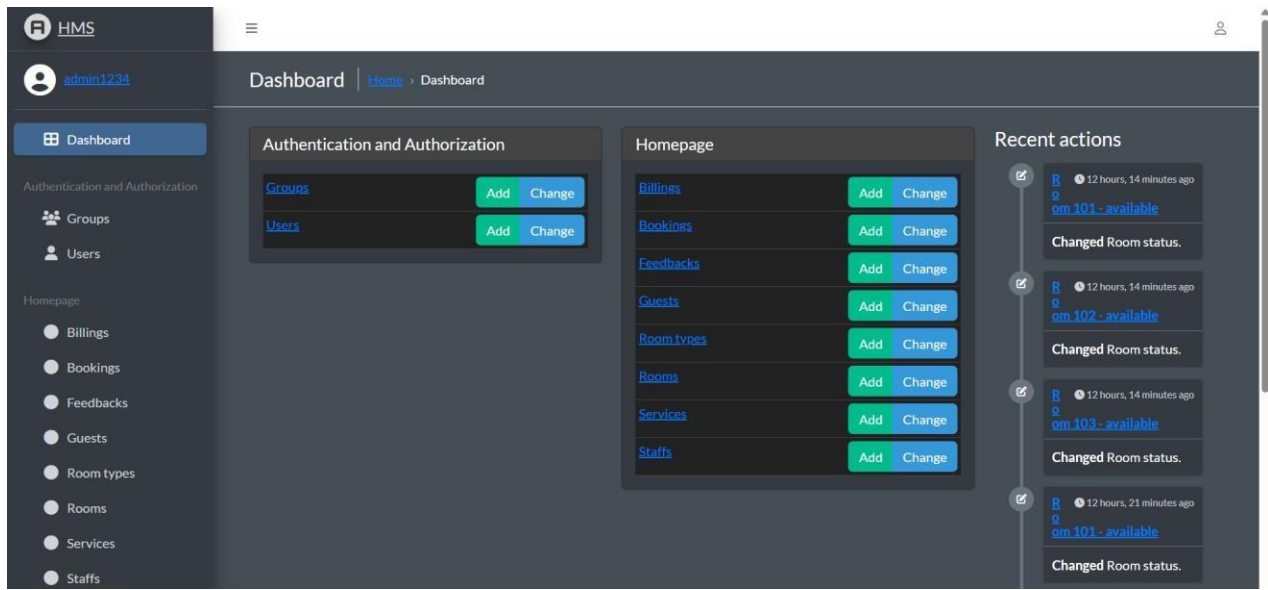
HMS

admin1234

Dashboard

Authentication and Authorization

Groups

Users

Homepage

Billings

Bookings

Feedbacks

Guests

Room types

Rooms

Services

Staffs

≡

Dashboard | Home › Dashboard

Authentication and Authorization

| | | |
|---|---|---|
| Groups | Add | Change |
| Users | Add | Change |

Homepage

| | | |
|---|---|---|
| Billings | Add | Change |
| Bookings | Add | Change |
| Feedbacks | Add | Change |
| Guests | Add | Change |
| Room types | Add | Change |
| Rooms | Add | Change |
| Services | Add | Change |
| Staffs | Add | Change |

Recent actions

Room 101 - available 12 hours, 14 minutes ago
Changed Room status.

Room 102 - available 12 hours, 14 minutes ago
Changed Room status.

Room 103 - available 12 hours, 14 minutes ago
Changed Room status.

Room 101 - available 12 hours, 21 minutes ago
Changed Room status.